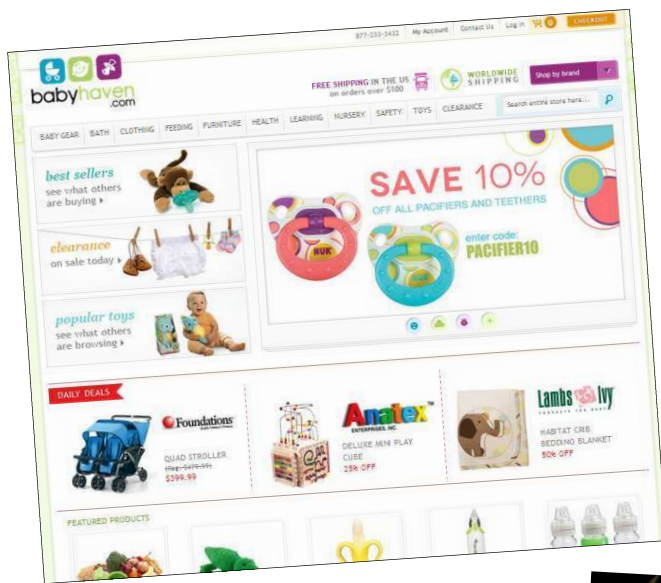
877-333-3433 My Account Contact Us Log in 0 CHECKOUT

babyhaven.com

FREE SHIPPING IN THE US on orders over $100

WORLDWIDE SHIPPING

Shop by brand

BABY GEAR BATH CLOTHING FEEDING FURNITURE HEALTH LEARNING NURSERY SAFETY TOYS CLEARANCE

Search entire store here...

best sellers
see what others are buying ▸

clearance
on sale today ▸

popular toys
see what others are browsing ▸

SAVE 10%
OFF ALL PACIFIERS AND TEETHERS
enter code:
PACIFIER10

NUK

DAILY DEALS

Foundations

QUAD STROLLER
(Reg. $479.99)
$399.99

Anatex ENTERPRISES, INC.

DELUXE MINI PLAY CUBE
25% OFF

Lambs & Ivy

HABITAT CRIB BEDDING BLANKET
50% OFF

FEATURED PRODUCTS